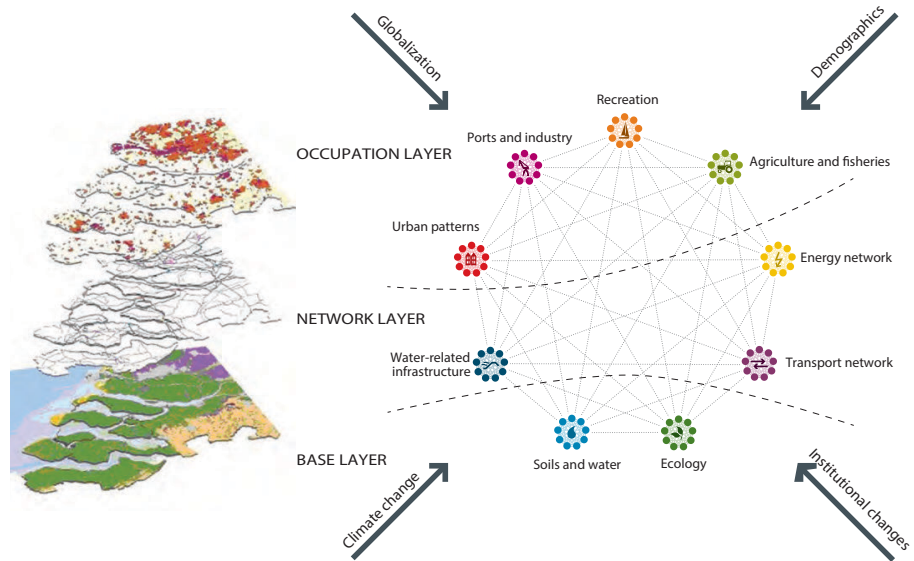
Globalization

Demographics

Recreation

Ports and industry

OCCUPATION LAYER

Agriculture and fisheries

Urban patterns

Energy network

NETWORK LAYER

Water-related infrastructure

Transport network

BASE LAYER

Soils and water

Ecology

Climate change

Institutional changes